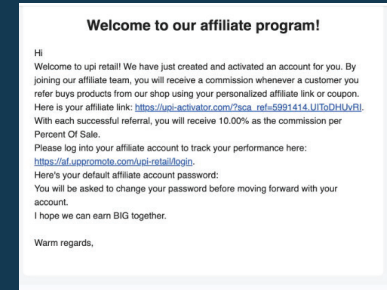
Welcome to our affiliate program!

Hi
Welcome to upi retail! We have just created and activated an account for you. By joining our affiliate team, you will receive a commission whenever a customer you refer buys products from our shop using your personalized affiliate link or coupon.
Here is your affiliate link: https://upi-activator.com/?sca_ref=5991414.UIToDHUvRI.
With each successful referral, you will receive 10.00% as the commission per Percent Of Sale.
Please log into your affiliate account to track your performance here: https://af.uppromote.com/upi-retail/login.
Here's your default affiliate account password:
You will be asked to change your password before moving forward with your account.
I hope we can earn BIG together.

Warm regards,